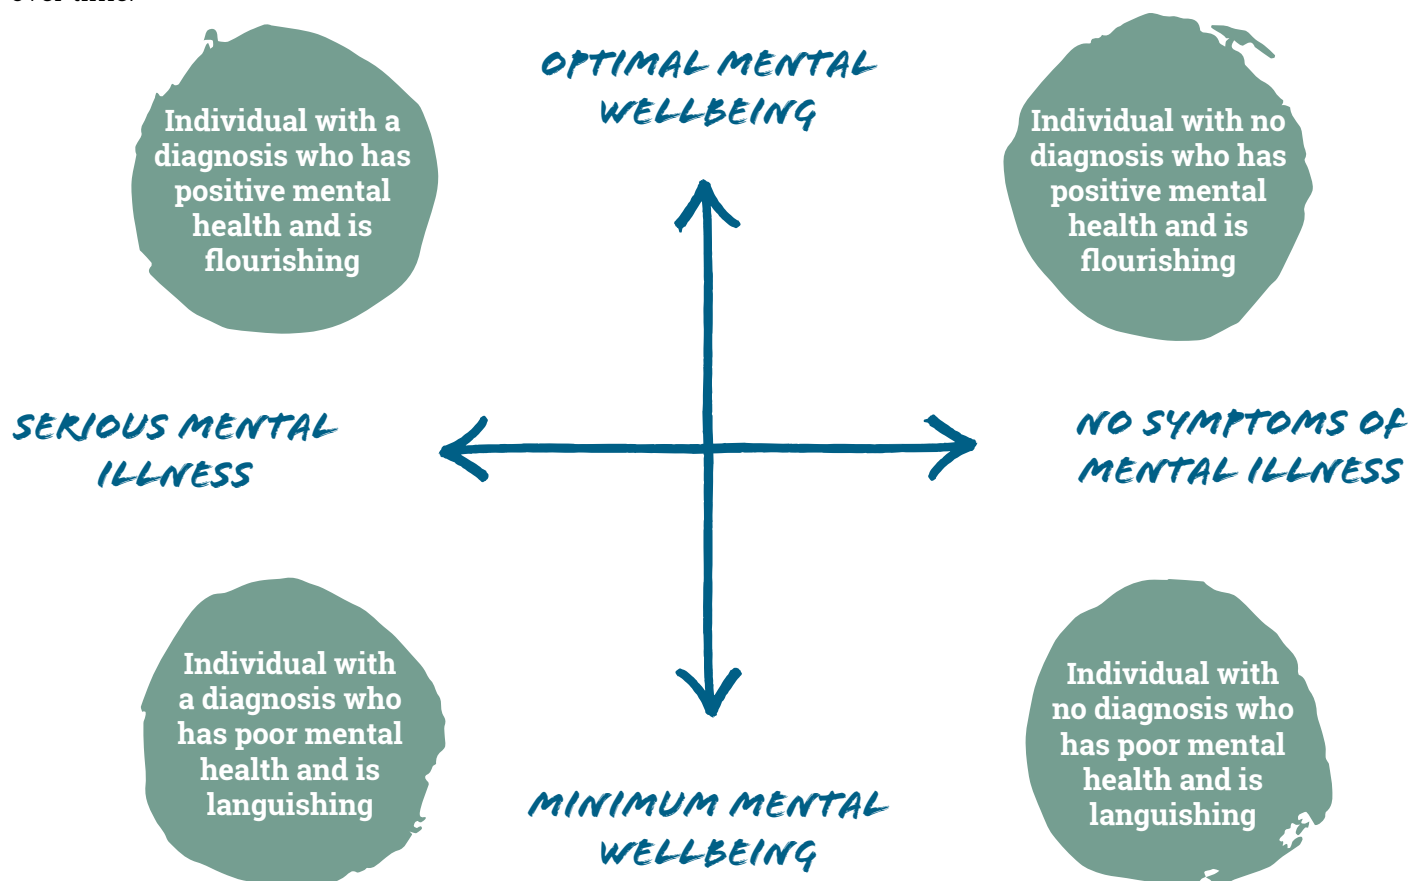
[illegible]

OPTIMAL MENTAL WELLBEING

Individual with a diagnosis who has positive mental health and is flourishing

Individual with no diagnosis who has positive mental health and is flourishing

SERIOUS MENTAL ILLNESS

NO SYMPTOMS OF MENTAL ILLNESS

Individual with a diagnosis who has poor mental health and is languishing

Individual with no diagnosis who has poor mental health and is languishing

MINIMUM MENTAL WELLBEING